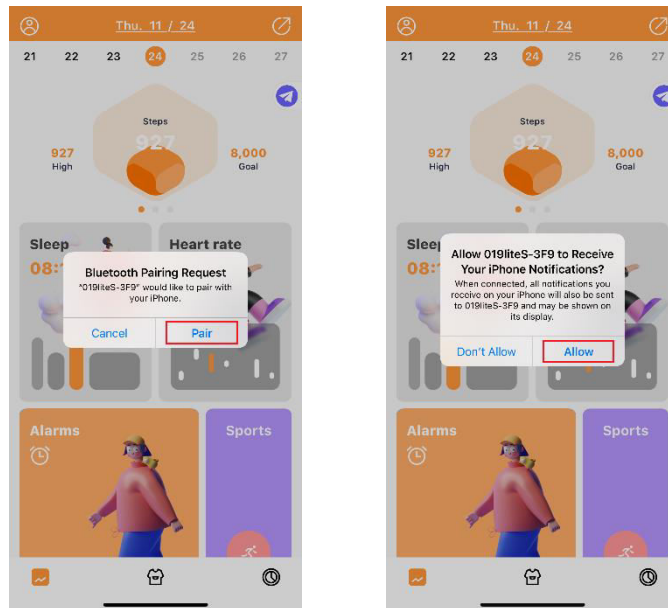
Thu. 11 / 24

21 22 23 24 25 26 27

Steps
927

927
High

8,000
Goal

Sleep
08:

Heart rate

Bluetooth Pairing Request
"019liteS-3F9" would like to pair with your iPhone.

Cancel
Pair

Alarms

Sports

Thu. 11 / 24

21 22 23 24 25 26 27

Steps

927
High

8,000
Goal

Slee
08:

Allow 019liteS-3F9 to Receive Your iPhone Notifications?
When connected, all notifications you receive on your iPhone will also be sent to 019liteS-3F9 and may be shown on its display.

Don't Allow
Allow

Alarms

Sports